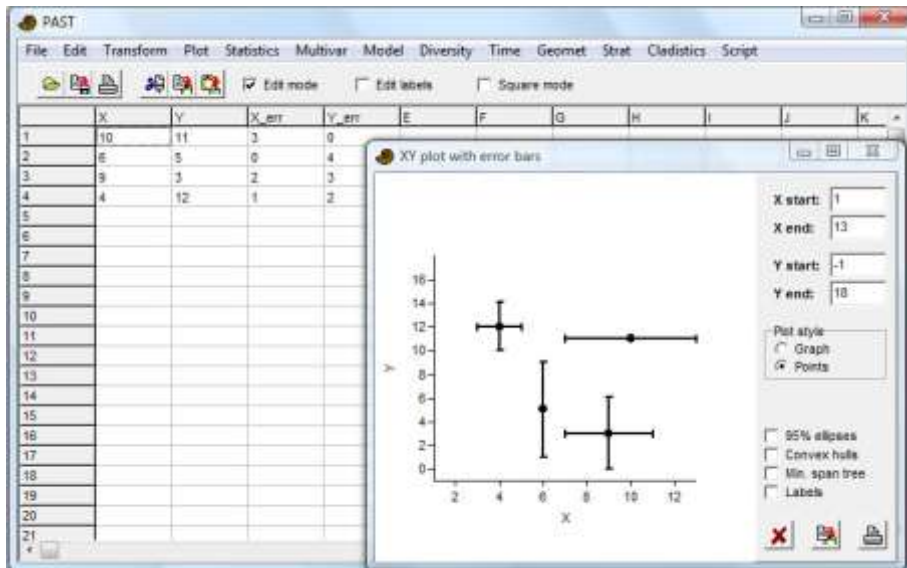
PAST

File Edit Transform Plot Statistics Multivar Model Diversity Time Geomet Strat Cladistics Script

Edit mode
Edit labels
Square mode

|   | X | Y | X_err | Y_err | E | F | G | H | I | J | K |
|---|---|---|---|---|---|---|---|---|---|---|---|
| 1 | 10 | 11 | 3 | 0 | | | | | | | |
| 2 | 6 | 5 | 0 | 4 | | | | | | | |
| 3 | 9 | 3 | 2 | 3 | | | | | | | |
| 4 | 4 | 12 | 1 | 2 | | | | | | | |
| 5 | | | | | | | | | | | |
| 6 | | | | | | | | | | | |
| 7 | | | | | | | | | | | |
| 8 | | | | | | | | | | | |
| 9 | | | | | | | | | | | |
| 10 | | | | | | | | | | | |
| 11 | | | | | | | | | | | |
| 12 | | | | | | | | | | | |
| 13 | | | | | | | | | | | |
| 14 | | | | | | | | | | | |
| 15 | | | | | | | | | | | |
| 16 | | | | | | | | | | | |
| 17 | | | | | | | | | | | |
| 18 | | | | | | | | | | | |
| 19 | | | | | | | | | | | |
| 20 | | | | | | | | | | | |
| 21 | | | | | | | | | | | |

XY plot with error bars

16
14
12
10
8
6
4
2
0
Y
2 4 6 8 10 12
X

X start: 1
X end: 13
Y start: -1
Y end: 18

Plot style
Graph
Points

95% ellipses
Convex hulls
Min. span tree
Labels